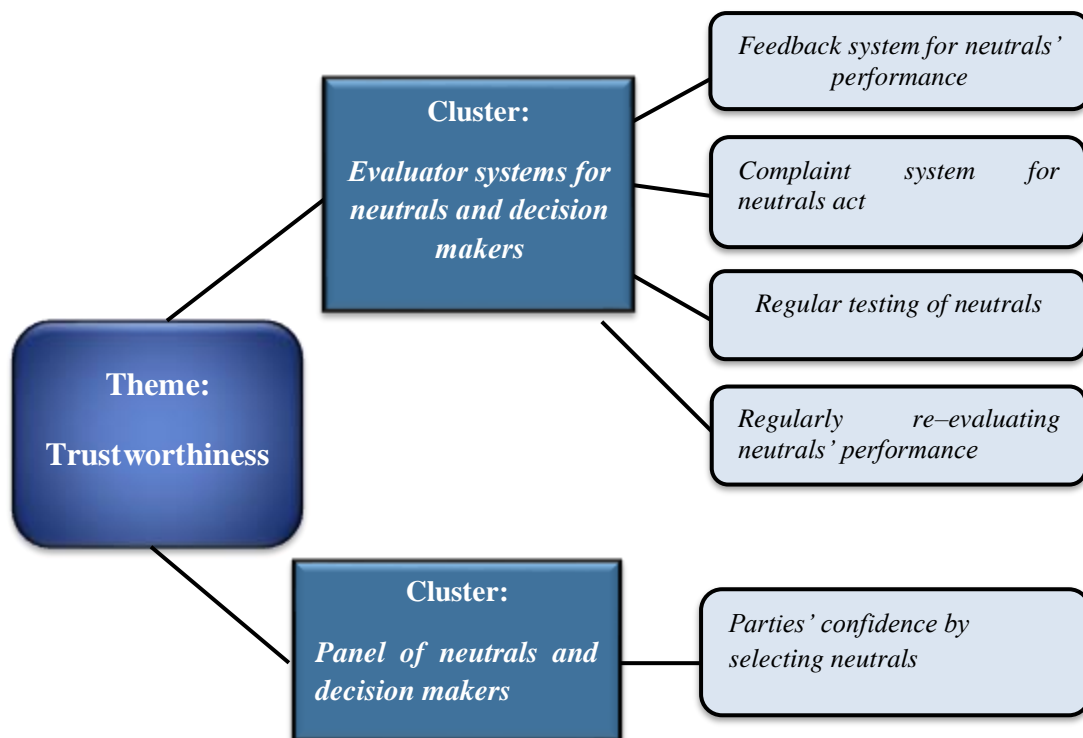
Theme:

Trustworthiness

Cluster:

Evaluator systems for neutrals and decision makers

Feedback system for neutrals' performance

Complaint system for neutrals act

Regular testing of neutrals

Regularly re–evaluating neutrals' performance

Cluster:

Panel of neutrals and decision makers

Parties' confidence by selecting neutrals